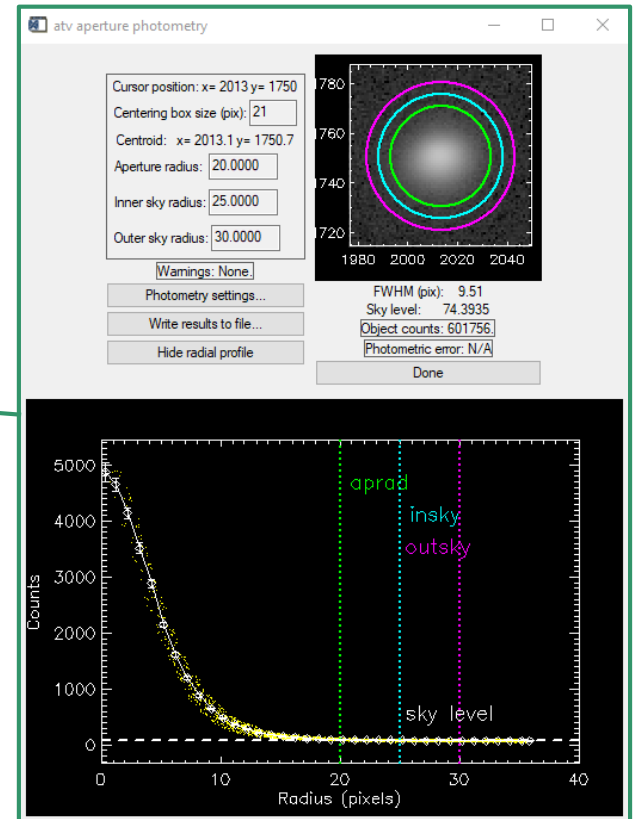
atv aperture photometry

Cursor position: x= 2013 y= 1750
Centering box size (pix): 21
Centroid: x= 2013.1 y= 1750.7
Aperture radius: 20.0000
Inner sky radius: 25.0000
Outer sky radius: 30.0000
Warnings: None.
Photometry settings...
Write results to file...
Hide radial profile

1780
1760
1740
1720
1980 2000 2020 2040

FWHM (pix): 9.51
Sky level: 74.3935
Object counts: 601756.
Photometric error: N/A
Done

5000
4000
3000
2000
1000
0
Counts
aprad
insky
outsky
sky level
0 10 20 30 40
Radius (pixels)